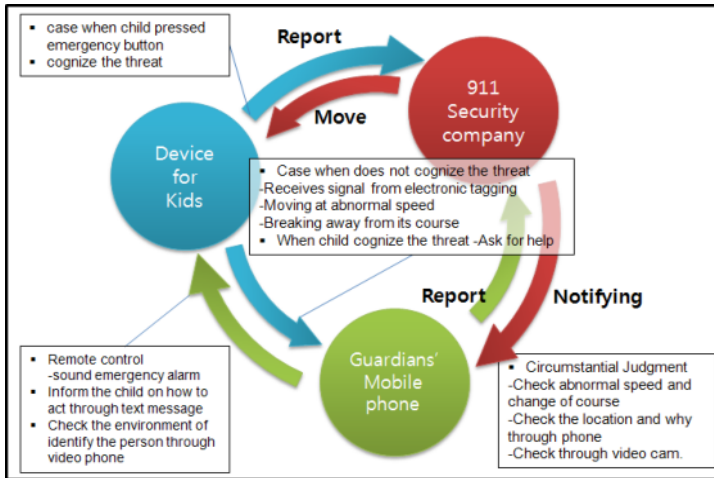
▪ case when child pressed emergency button
▪ cognize the threat

Report

Move

911 Security company

Device for Kids

▪ Case when does not cognize the threat
-Receives signal from electronic tagging
-Moving at abnormal speed
-Breaking away from its course
▪ When child cognize the threat -Ask for help

Report

Notifying

Guardians' Mobile phone

▪ Remote control
-sound emergency alarm
▪ Inform the child on how to act through text message
▪ Check the environment of identify the person through video phone

▪ Circumstantial Judgment
-Check abnormal speed and change of course
-Check the location and why through phone
-Check through video cam.